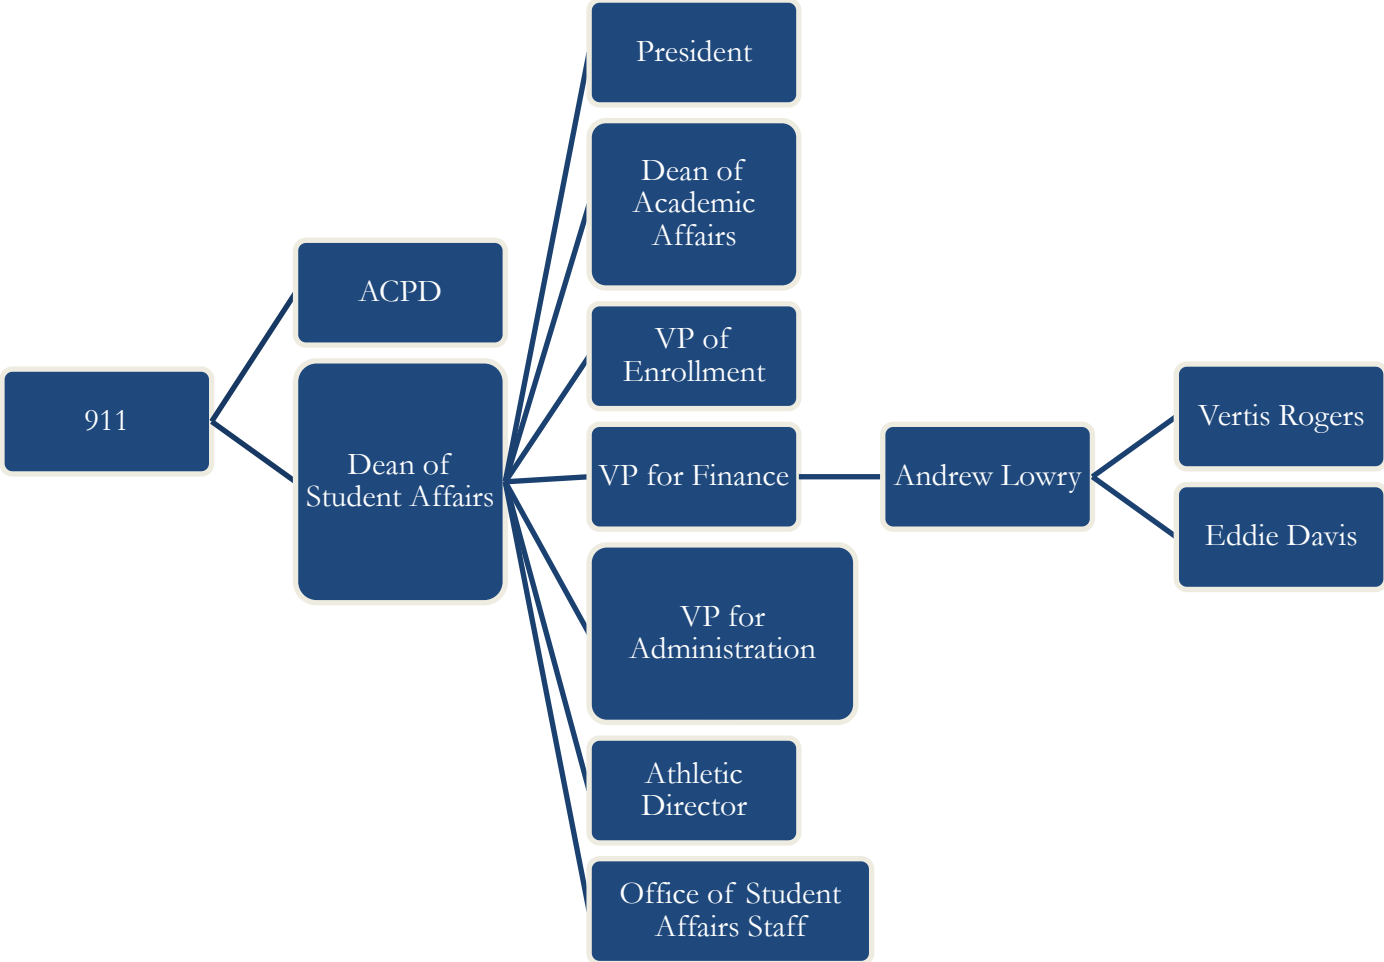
911

ACPD

Dean of Student Affairs

President

Dean of Academic Affairs

VP of Enrollment

VP for Finance

Andrew Lowry

Vertis Rogers

Eddie Davis

VP for Administration

Athletic Director

Office of Student Affairs Staff